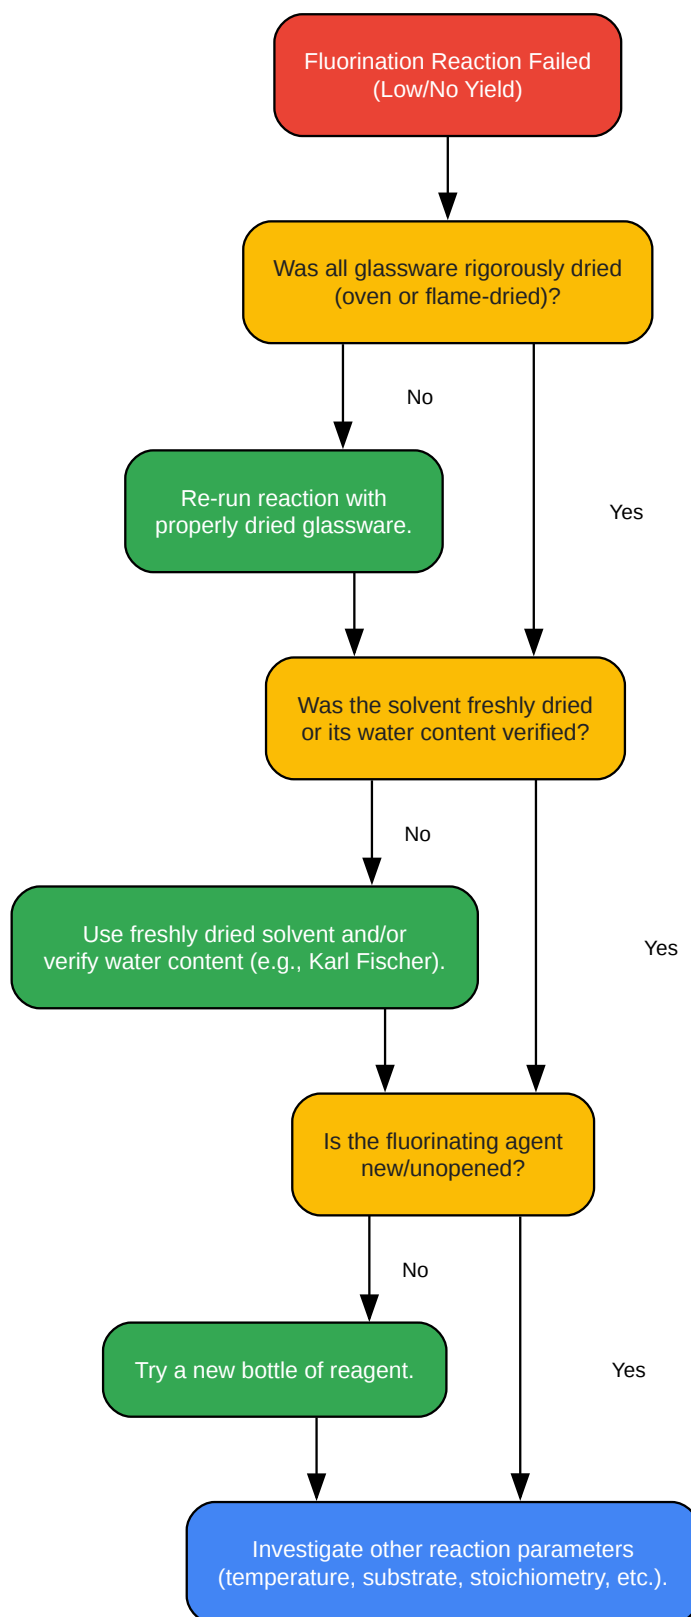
Fluorination Reaction Failed
(Low/No Yield)

Was all glassware rigorously dried
(oven or flame-dried)?

No

Re-run reaction with
properly dried glassware.

Yes

Was the solvent freshly dried
or its water content verified?

No

Use freshly dried solvent and/or
verify water content (e.g., Karl Fischer).

Yes

Is the fluorinating agent
new/unopened?

No

Try a new bottle of reagent.

Yes

Investigate other reaction parameters
(temperature, substrate, stoichiometry, etc.).